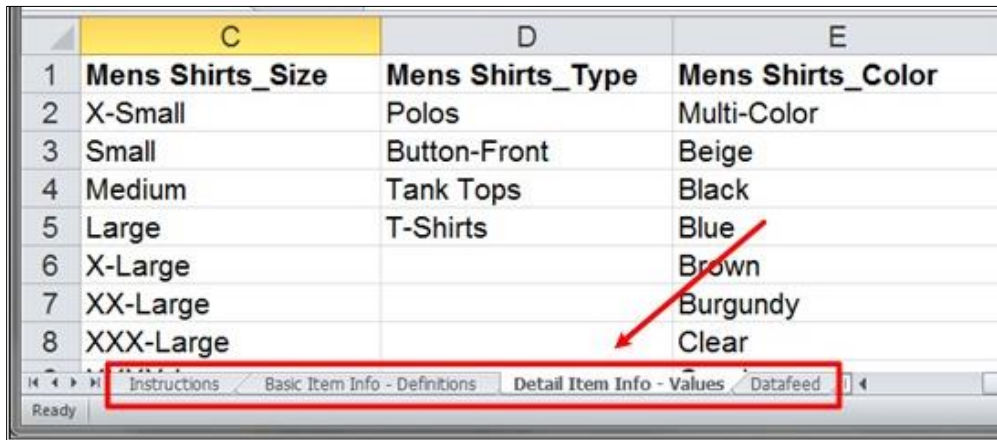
|   | C | D | E |
|---|---|---|---|
| 1 | Mens Shirts_Size | Mens Shirts_Type | Mens Shirts_Color |
| 2 | X-Small | Polos | Multi-Color |
| 3 | Small | Button-Front | Beige |
| 4 | Medium | Tank Tops | Black |
| 5 | Large | T-Shirts | Blue |
| 6 | X-Large |  | Brown |
| 7 | XX-Large |  | Burgundy |
| 8 | XXX-Large |  | Clear |

Instructions | Basic Item Info - Definitions | Detail Item Info - Values | Datafeed

Ready